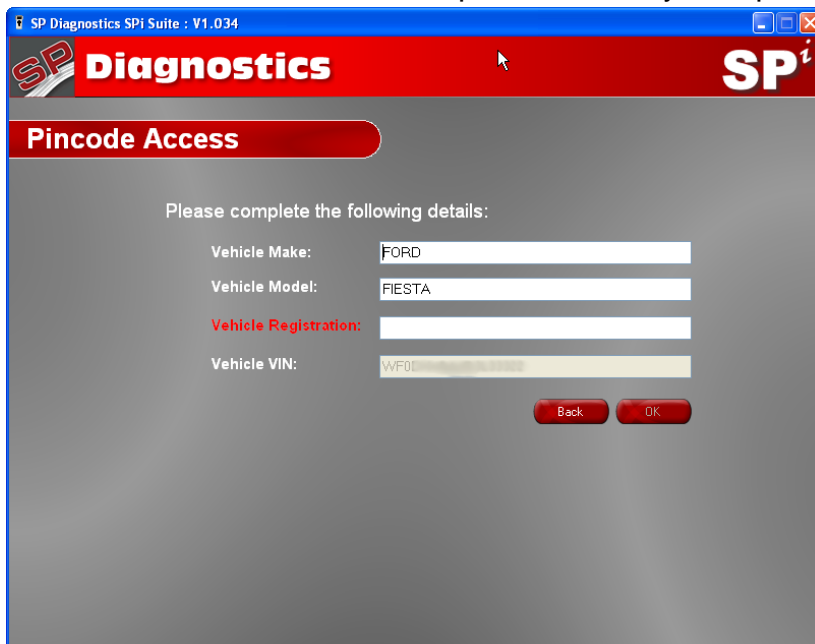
SP Diagnostics SPi Suite : V1.034

SP Diagnostics

SP$^{i}$

Pincode Access

Please complete the following details:

Vehicle Make: FORD

Vehicle Model: FIESTA

Vehicle Registration:

Vehicle VIN: WF0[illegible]

Back OK